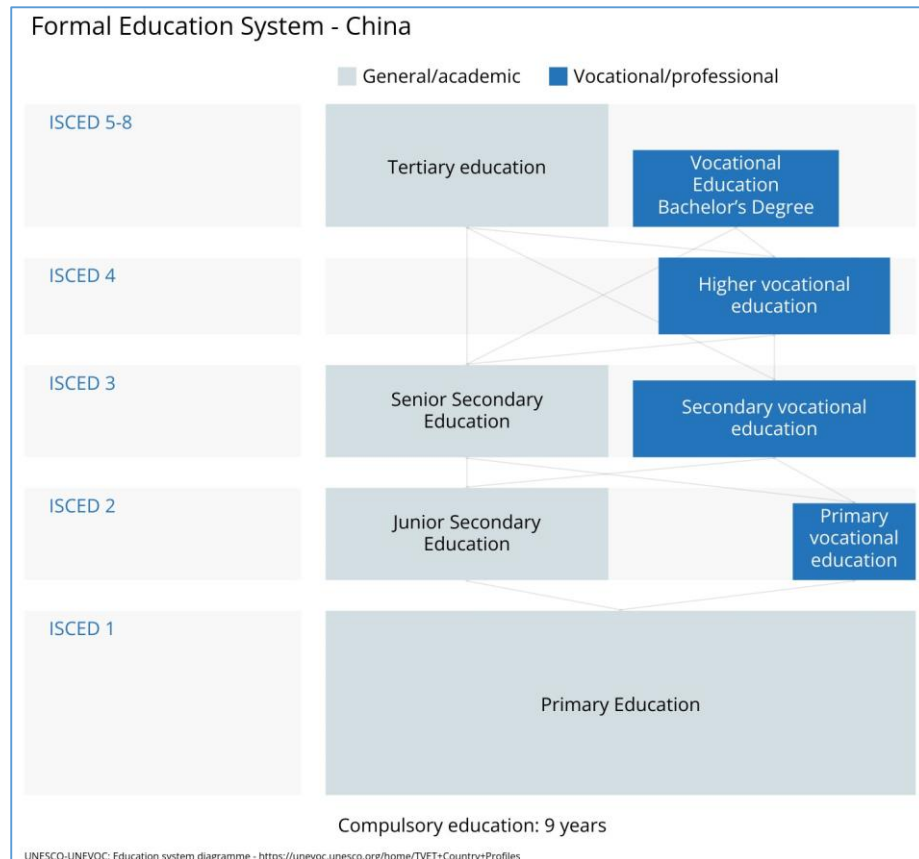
Formal Education System - China

General/academic
Vocational/professional

ISCED 5-8

Tertiary education

Vocational Education Bachelor's Degree

ISCED 4

Higher vocational education

ISCED 3

Senior Secondary Education

Secondary vocational education

ISCED 2

Junior Secondary Education

Primary vocational education

ISCED 1

Primary Education

Compulsory education: 9 years

UNESCO-UNEVOC: Education system diagramme - https://unevoc.unesco.org/home/TVET+Country+Profiles